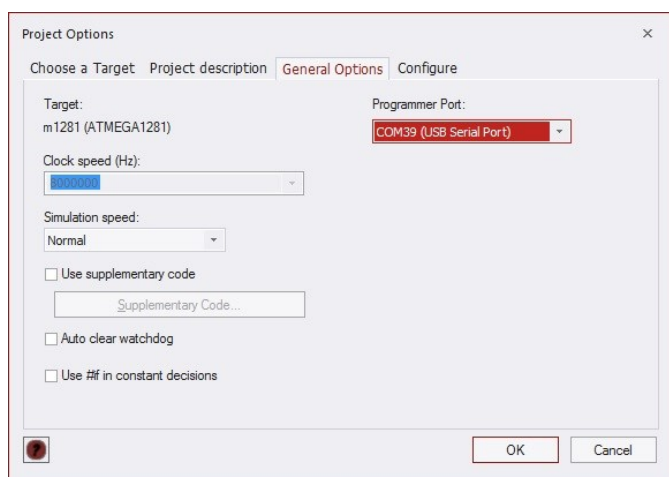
Project Options

×

Choose a Target

Project description

General Options

Configure

Target:

m1281 (ATMEGA1281)

Programmer Port:

COM39 (USB Serial Port)

Clock speed (Hz):

8000000

Simulation speed:

Normal

Use supplementary code

Supplementary Code...

Auto clear watchdog

Use #if in constant decisions

OK

Cancel